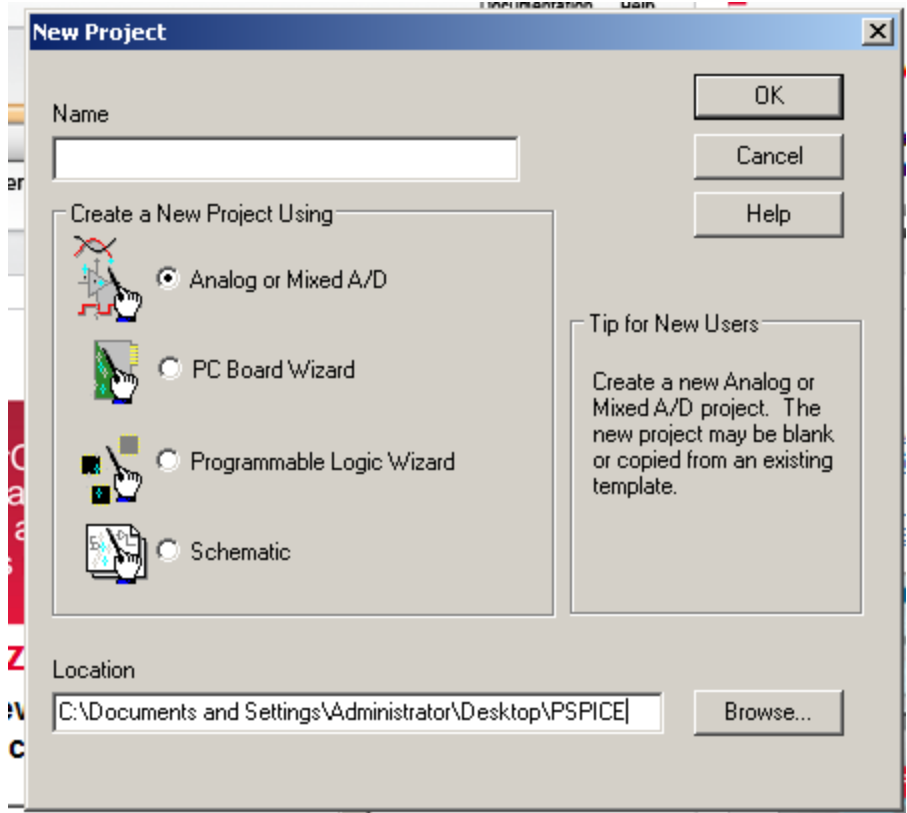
New Project

Name

Create a New Project Using

Analog or Mixed A/D

PC Board Wizard

Programmable Logic Wizard

Schematic

OK

Cancel

Help

Tip for New Users

Create a new Analog or Mixed A/D project. The new project may be blank or copied from an existing template.

Location

C:\Documents and Settings\Administrator\Desktop\PSPICE

Browse...